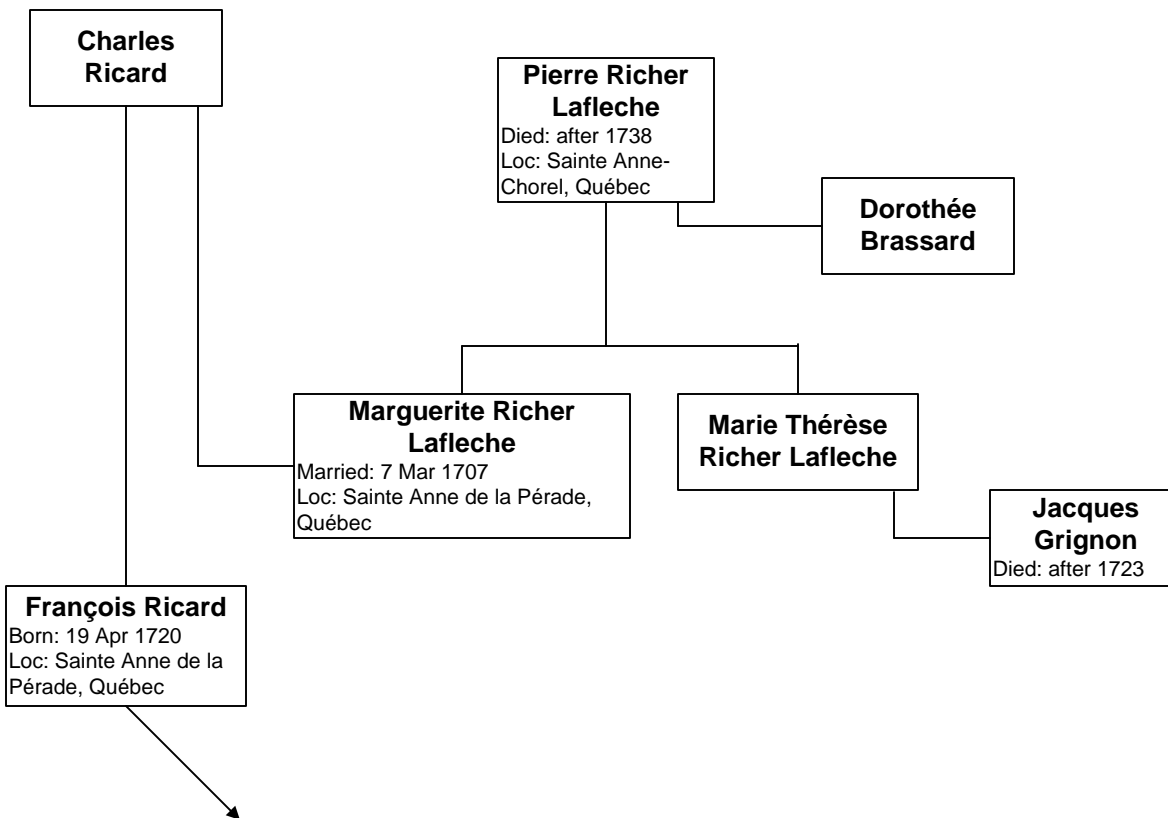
Charles Ricard

Pierre Richer Lafleche
Died: after 1738
Loc: Sainte Anne-Chorel, Québec

Dorothée Brassard

Marguerite Richer Lafleche
Married: 7 Mar 1707
Loc: Sainte Anne de la Pérade, Québec

Marie Thérèse Richer Lafleche

Jacques Grignon
Died: after 1723

François Ricard
Born: 19 Apr 1720
Loc: Sainte Anne de la Pérade, Québec